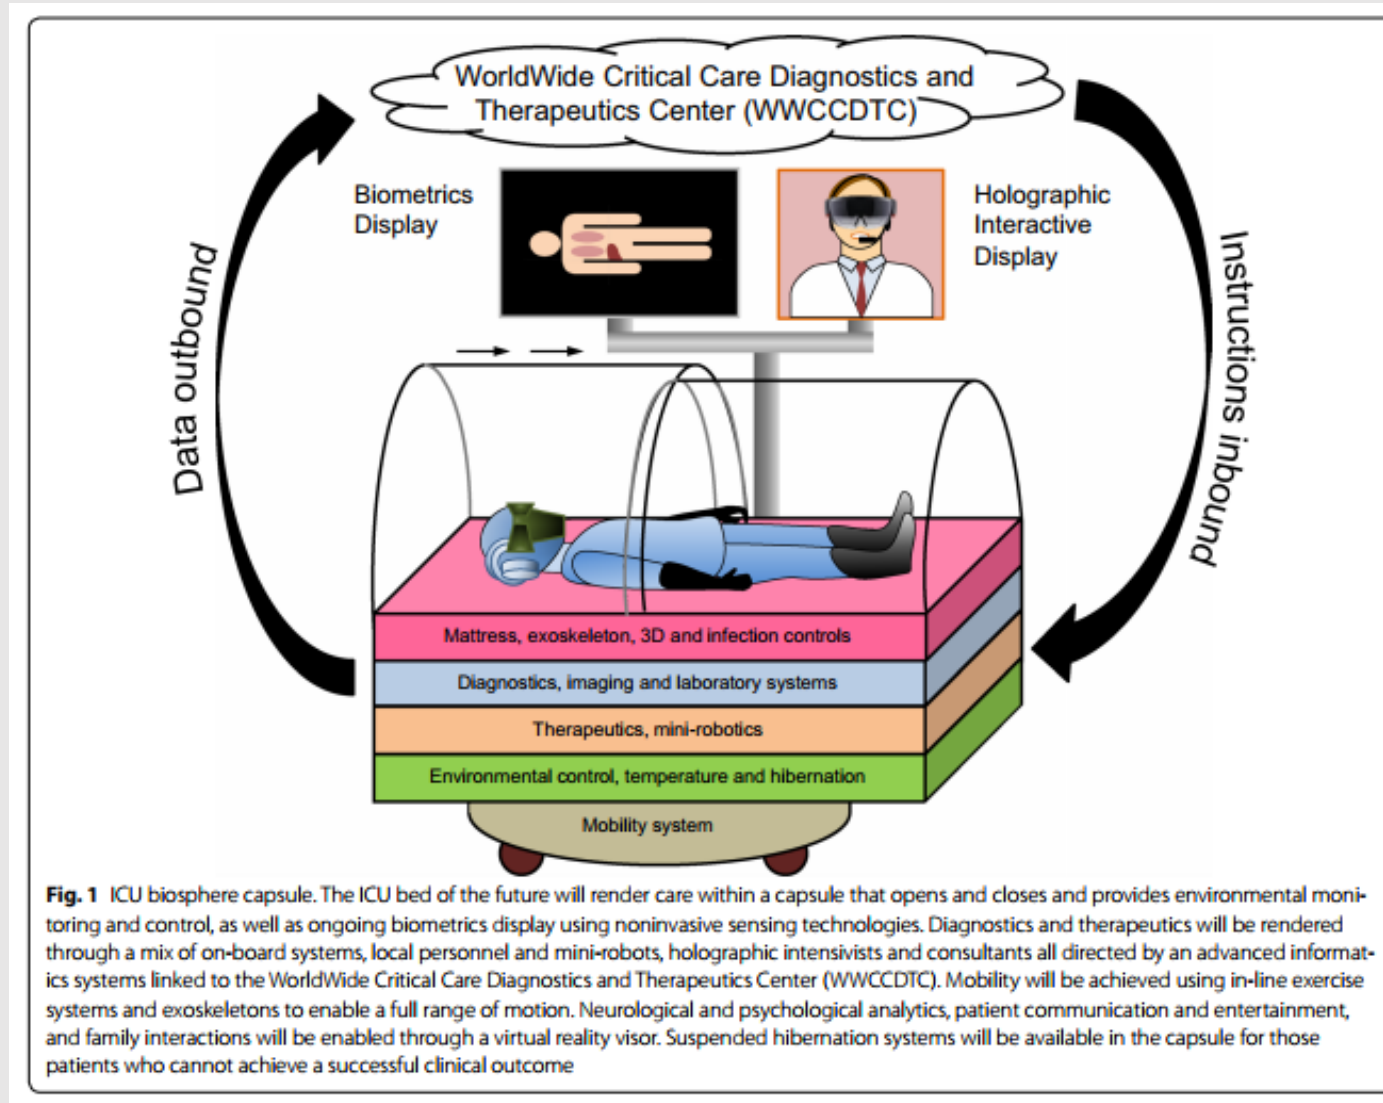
WorldWide Critical Care Diagnostics and Therapeutics Center (WWCCDTC)

Data outbound

Biometrics Display

Holographic Interactive Display

Instructions inbound

Mattress, exoskeleton, 3D and infection controls

Diagnostics, imaging and laboratory systems

Therapeutics, mini-robotics

Environmental control, temperature and hibernation

Mobility system

**Fig. 1** ICU biosphere capsule. The ICU bed of the future will render care within a capsule that opens and closes and provides environmental monitoring and control, as well as ongoing biometrics display using noninvasive sensing technologies. Diagnostics and therapeutics will be rendered through a mix of on-board systems, local personnel and mini-robots, holographic intensivists and consultants all directed by an advanced informatics systems linked to the WorldWide Critical Care Diagnostics and Therapeutics Center (WWCCDTC). Mobility will be achieved using in-line exercise systems and exoskeletons to enable a full range of motion. Neurological and psychological analytics, patient communication and entertainment, and family interactions will be enabled through a virtual reality visor. Suspended hibernation systems will be available in the capsule for those patients who cannot achieve a successful clinical outcome